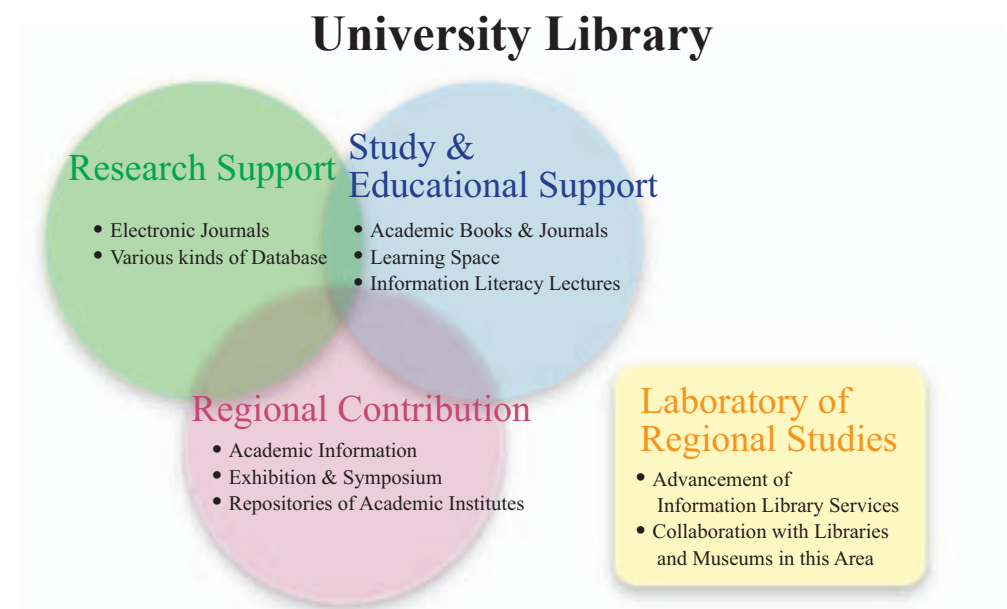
University Library

Research Support

• Electronic Journals
• Various kinds of Database

Study & Educational Support

• Academic Books & Journals
• Learning Space
• Information Literacy Lectures

Regional Contribution

• Academic Information
• Exhibition & Symposium
• Repositories of Academic Institutes

Laboratory of Regional Studies

• Advancement of Information Library Services
• Collaboration with Libraries and Museums in this Area